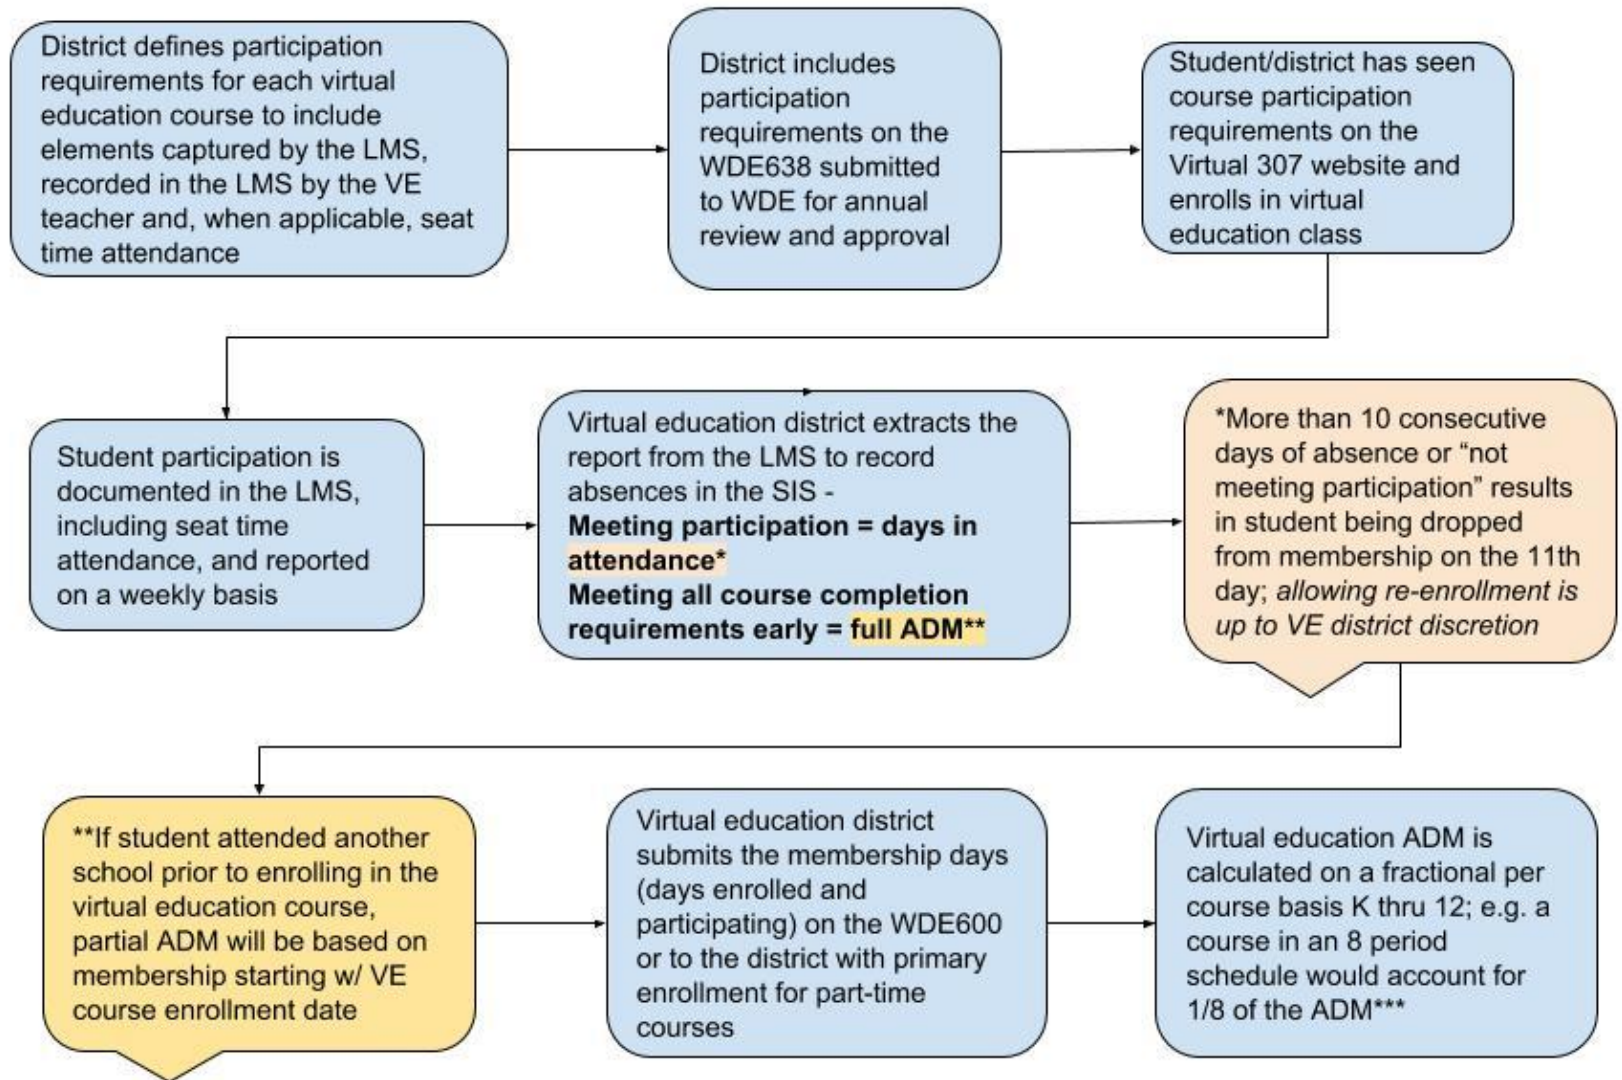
District defines participation requirements for each virtual education course to include elements captured by the LMS, recorded in the LMS by the VE teacher and, when applicable, seat time attendance

District includes participation requirements on the WDE638 submitted to WDE for annual review and approval

Student/district has seen course participation requirements on the Virtual 307 website and enrolls in virtual education class

Student participation is documented in the LMS, including seat time attendance, and reported on a weekly basis

Virtual education district extracts the report from the LMS to record absences in the SIS -
**Meeting participation = days in attendance***
**Meeting all course completion requirements early = full ADM****

*More than 10 consecutive days of absence or "not meeting participation" results in student being dropped from membership on the 11th day; *allowing re-enrollment is up to VE district discretion*

**If student attended another school prior to enrolling in the virtual education course, partial ADM will be based on membership starting w/ VE course enrollment date

Virtual education district submits the membership days (days enrolled and participating) on the WDE600 or to the district with primary enrollment for part-time courses

Virtual education ADM is calculated on a fractional per course basis K thru 12; e.g. a course in an 8 period schedule would account for 1/8 of the ADM***